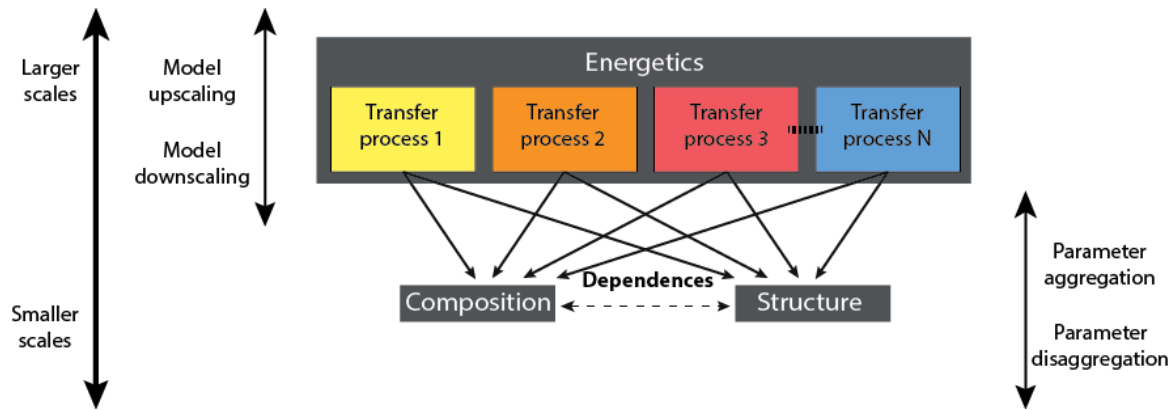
Larger scales

Smaller scales

Model upscaling

Model downscaling

Energetics

Transfer process 1

Transfer process 2

Transfer process 3

Transfer process N

Dependences

Composition

Structure

Parameter aggregation

Parameter disaggregation